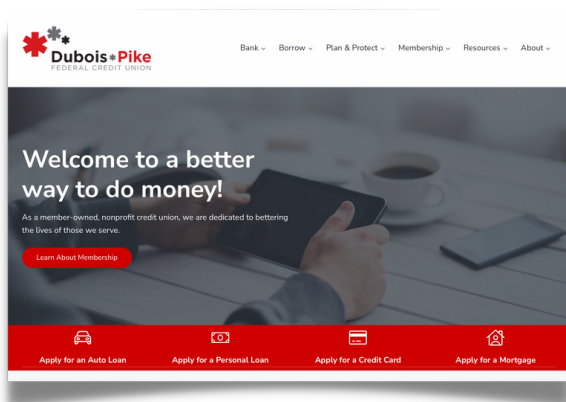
Dubois Pike
FEDERAL CREDIT UNION

Bank Borrow Plan & Protect Membership Resources About

Welcome to a better way to do money!

As a member-owned, nonprofit credit union, we are dedicated to bettering the lives of those we serve.

Learn About Membership

Apply for an Auto Loan

Apply for a Personal Loan

Apply for a Credit Card

Apply for a Mortgage